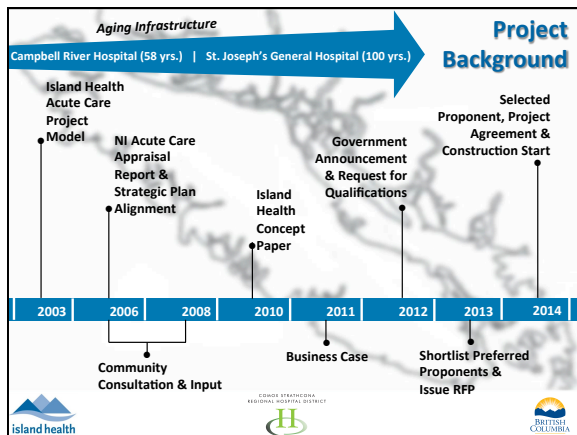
Aging Infrastructure

Campbell River Hospital (58 yrs.) | St. Joseph's General Hospital (100 yrs.)

Project Background

Island Health Acute Care Project Model

NI Acute Care Appraisal Report & Strategic Plan Alignment

Island Health Concept Paper

Government Announcement & Request for Qualifications

Selected Proponent, Project Agreement & Construction Start

2003

2006

2008

2010

2011

2012

2013

2014

Community Consultation & Input

Business Case

Shortlist Preferred Proponents & Issue RFP

island health

COMOX STRATHCONA REGIONAL HOSPITAL DISTRICT

BRITISH COLUMBIA